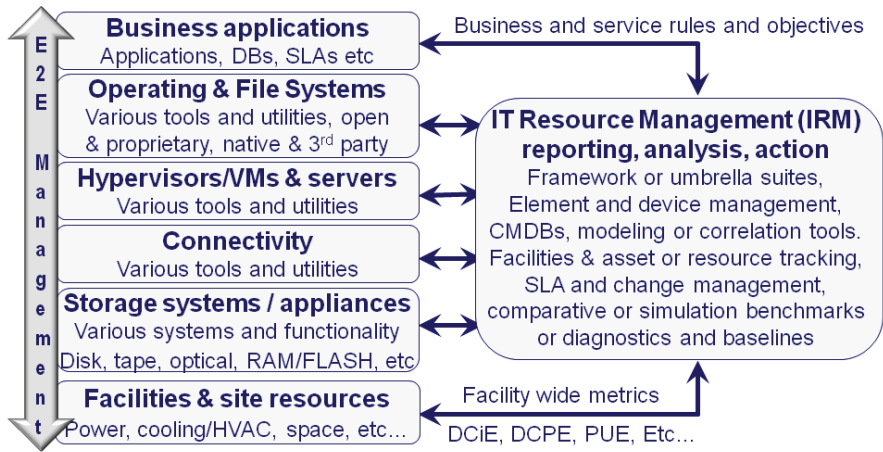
E2E Management

Business applications
Applications, DBs, SLAs etc

Operating & File Systems
Various tools and utilities, open & proprietary, native & 3$^{rd}$ party

Hypervisors/VMs & servers
Various tools and utilities

Connectivity
Various tools and utilities

Storage systems / appliances
Various systems and functionality
Disk, tape, optical, RAM/FLASH, etc

Facilities & site resources
Power, cooling/HVAC, space, etc…

Business and service rules and objectives

IT Resource Management (IRM) reporting, analysis, action
Framework or umbrella suites, Element and device management, CMDBs, modeling or correlation tools. Facilities & asset or resource tracking, SLA and change management, comparative or simulation benchmarks or diagnostics and baselines

Facility wide metrics
DCiE, DCPE, PUE, Etc…